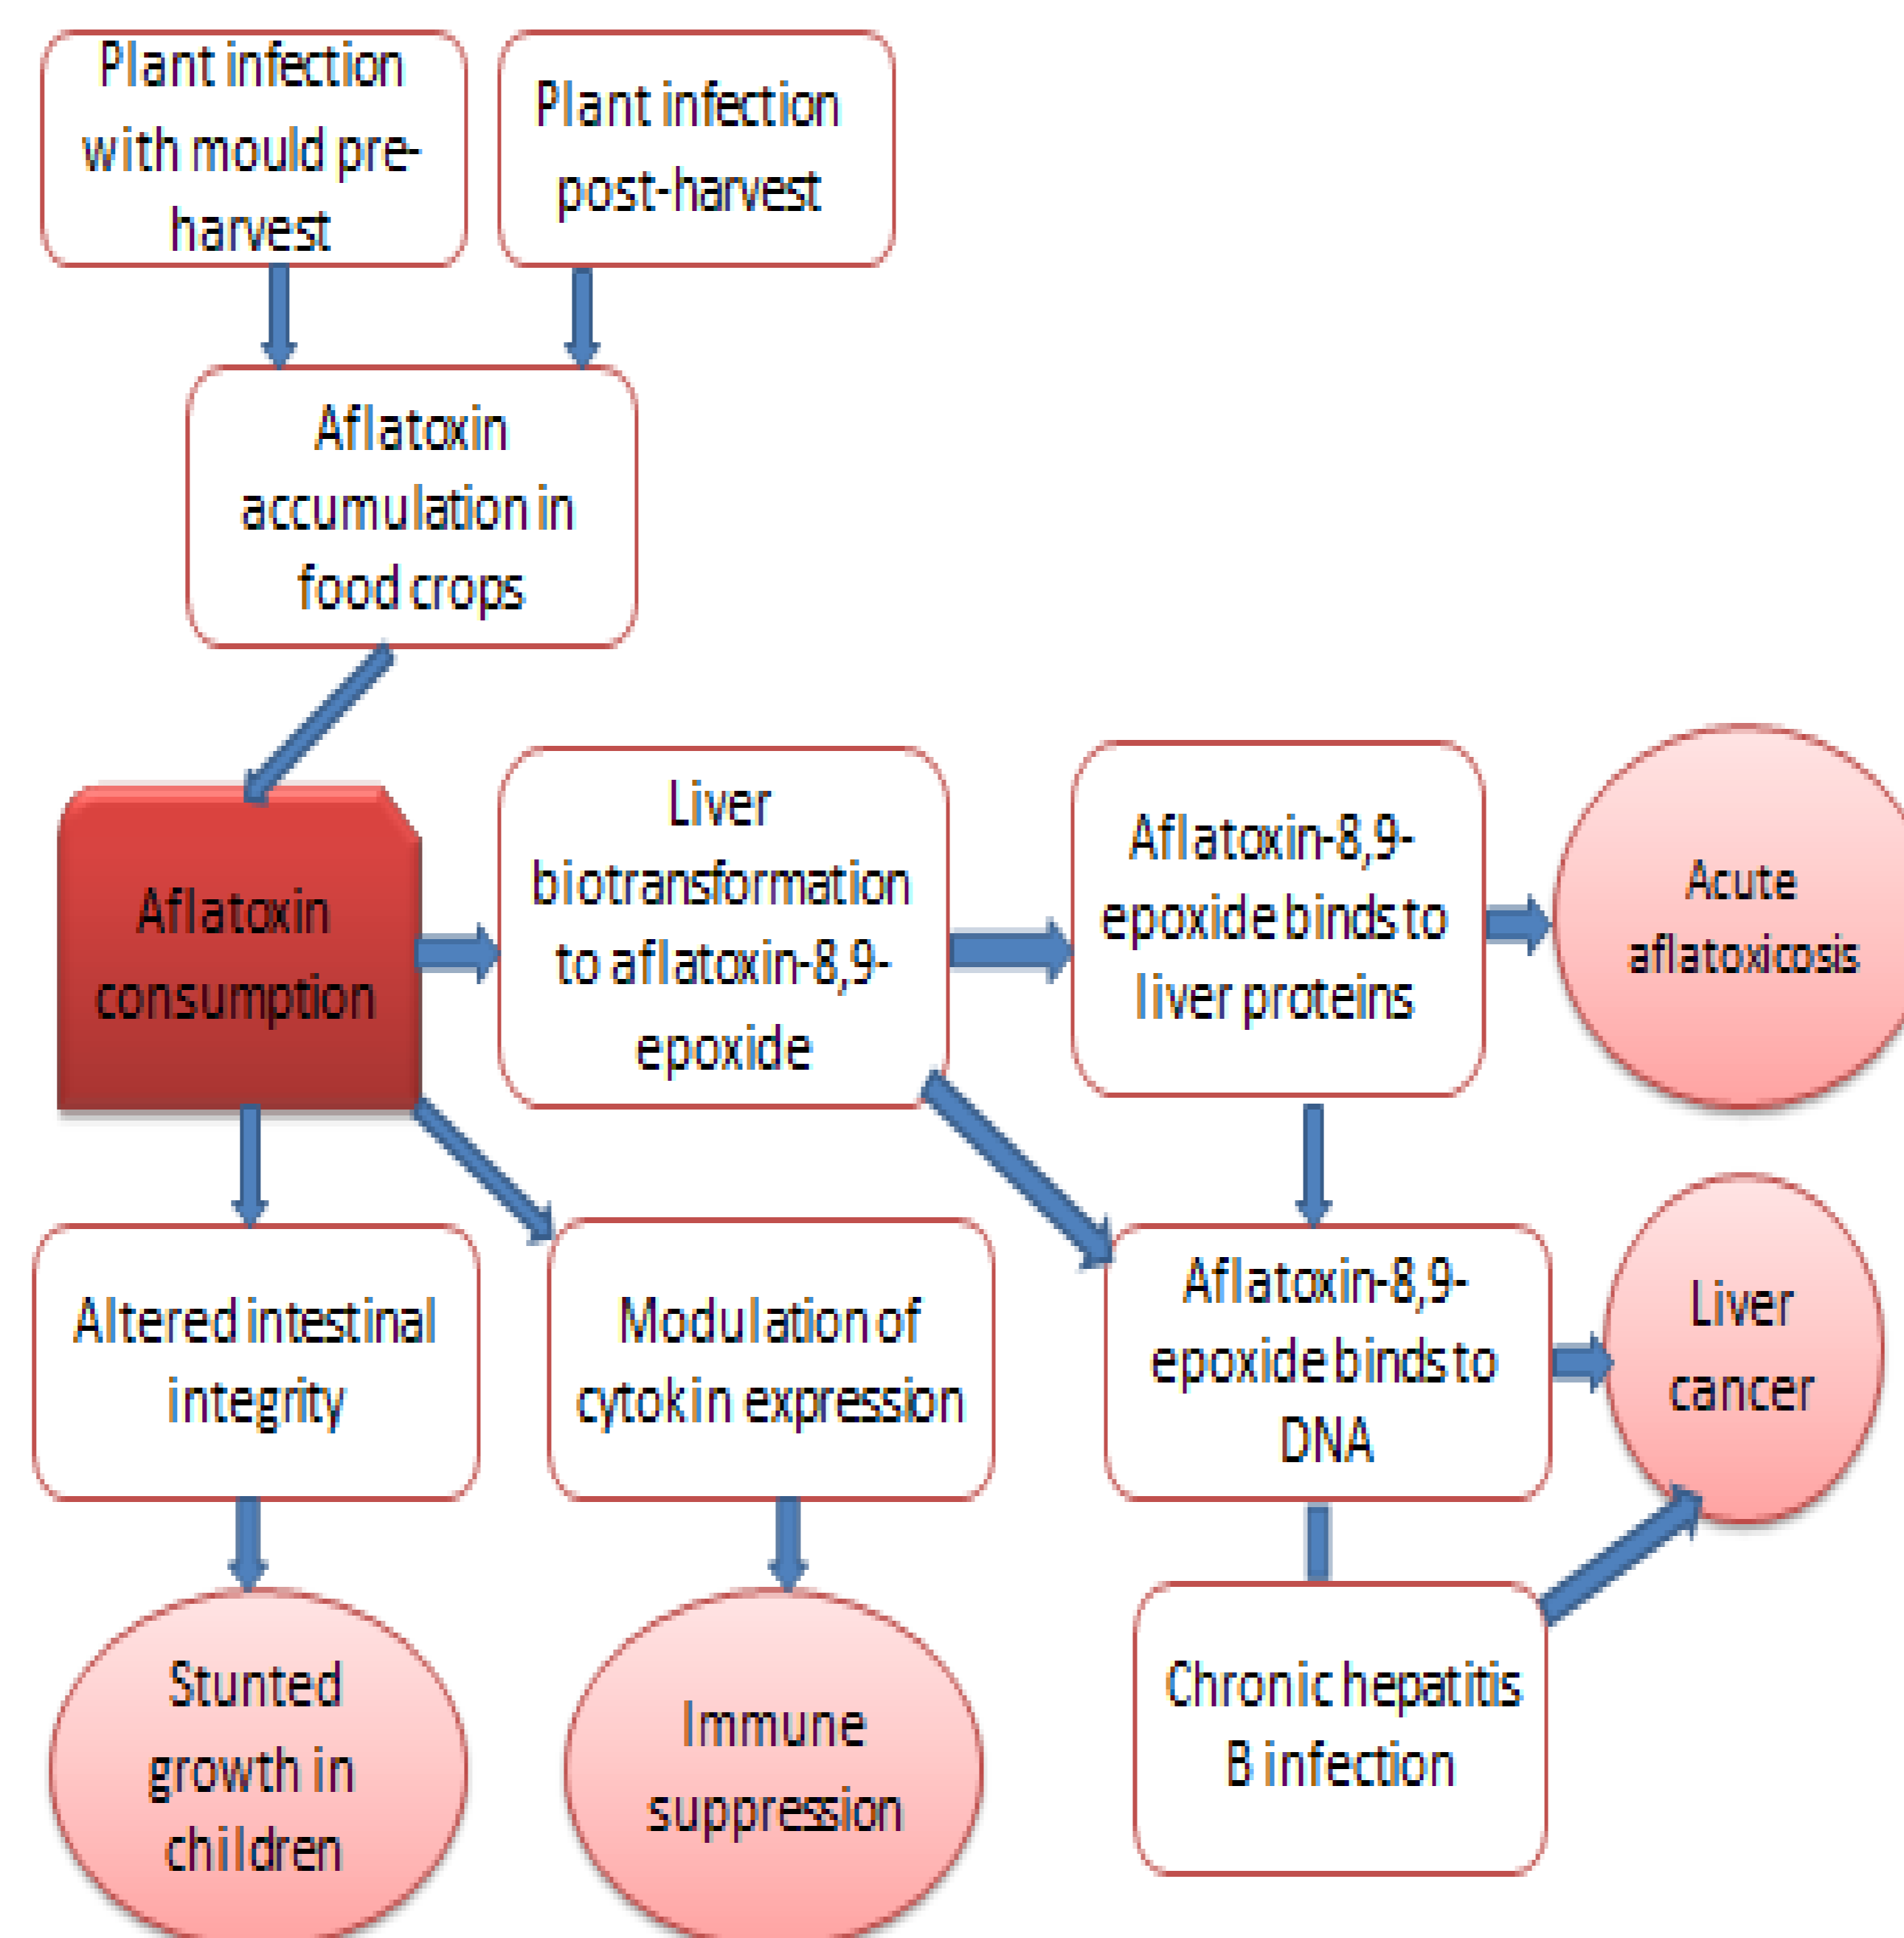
Plant infection with mould pre-harvest

Plant infection post-harvest

Aflatoxin accumulation in food crops

Aflatoxin consumption

Liver biotransformation to aflatoxin-8,9-epoxide

Aflatoxin-8,9-epoxide binds to liver proteins

Acute aflatoxicosis

Altered intestinal integrity

Modulation of cytokin expression

Aflatoxin-8,9-epoxide binds to DNA

Liver cancer

Stunted growth in children

Immune suppression

Chronic hepatitis B infection